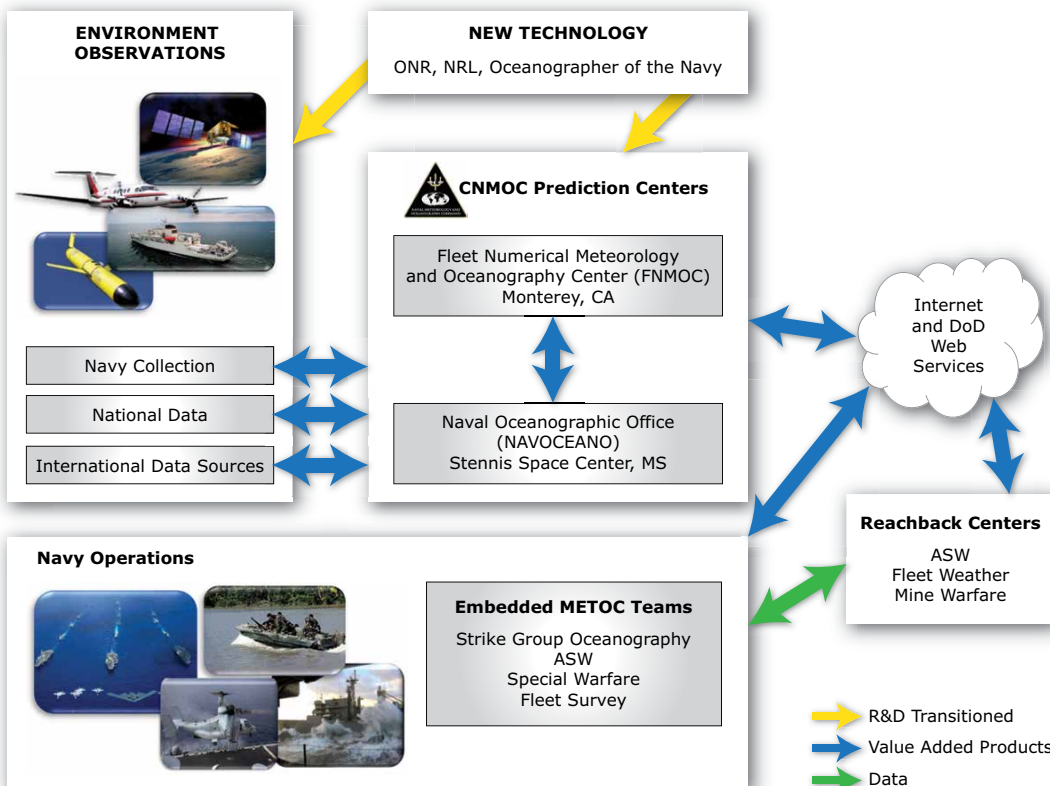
ENVIRONMENT OBSERVATIONS

Navy Collection

National Data

International Data Sources

NEW TECHNOLOGY

ONR, NRL, Oceanographer of the Navy

CNMOC Prediction Centers

Fleet Numerical Meteorology and Oceanography Center (FNMOC) Monterey, CA

Naval Oceanographic Office (NAVOCEANO) Stennis Space Center, MS

Internet and DoD Web Services

Reachback Centers

ASW
Fleet Weather
Mine Warfare

Navy Operations

Embedded METOC Teams

Strike Group Oceanography
ASW
Special Warfare
Fleet Survey

R&D Transitioned

Value Added Products

Data